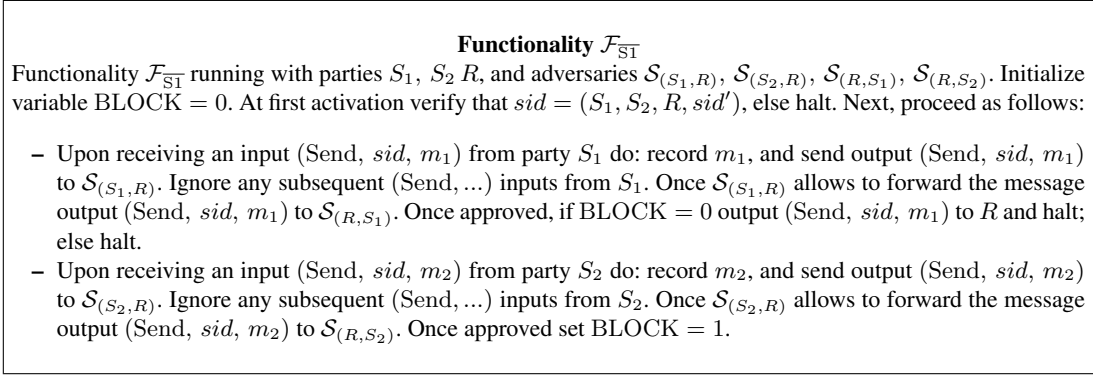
**Functionality $\mathcal{F}_{\overline{\text{S1}}}$**

Functionality $\mathcal{F}_{\overline{\text{S1}}}$ running with parties $S_1$, $S_2$ $R$, and adversaries $\mathcal{S}_{(S_1,R)}$, $\mathcal{S}_{(S_2,R)}$, $\mathcal{S}_{(R,S_1)}$, $\mathcal{S}_{(R,S_2)}$. Initialize variable $\text{BLOCK} = 0$. At first activation verify that $sid = (S_1, S_2, R, sid')$, else halt. Next, proceed as follows:

– Upon receiving an input $(\text{Send}, sid, m_1)$ from party $S_1$ do: record $m_1$, and send output $(\text{Send}, sid, m_1)$ to $\mathcal{S}_{(S_1,R)}$. Ignore any subsequent $(\text{Send}, ...)$ inputs from $S_1$. Once $\mathcal{S}_{(S_1,R)}$ allows to forward the message output $(\text{Send}, sid, m_1)$ to $\mathcal{S}_{(R,S_1)}$. Once approved, if $\text{BLOCK} = 0$ output $(\text{Send}, sid, m_1)$ to $R$ and halt; else halt.

– Upon receiving an input $(\text{Send}, sid, m_2)$ from party $S_2$ do: record $m_2$, and send output $(\text{Send}, sid, m_2)$ to $\mathcal{S}_{(S_2,R)}$. Ignore any subsequent $(\text{Send}, ...)$ inputs from $S_2$. Once $\mathcal{S}_{(S_2,R)}$ allows to forward the message output $(\text{Send}, sid, m_2)$ to $\mathcal{S}_{(R,S_2)}$. Once approved set $\text{BLOCK} = 1$.